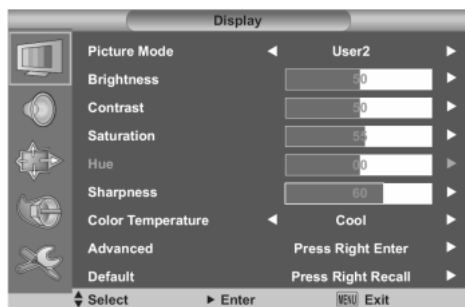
Display

| | | |
|---|---|---|
| Picture Mode | ◄ User2 | ► |
| Brightness | 50 | ► |
| Contrast | 50 | ► |
| Saturation | 55 | ► |
| Hue | 00 | ► |
| Sharpness | 60 | ► |
| Color Temperature | ◄ Cool | ► |
| Advanced | Press Right Enter | ► |
| Default | Press Right Recall | ► |

⬍ Select ► Enter MENU Exit